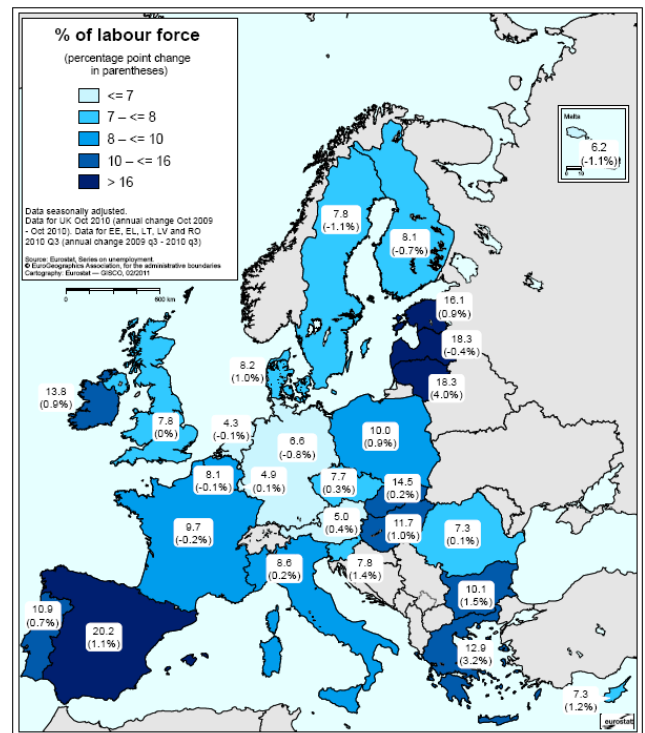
% of labour force

(percentage point change in parentheses)

<= 7
7 – <= 8
8 – <= 10
10 – <= 16
> 16

Data seasonally adjusted.
Data for UK Oct 2010 (annual change Oct 2009 - Oct 2010). Data for EE, EL, LT, LV and RO 2010 Q3 (annual change 2009 q3 - 2010 q3)

Source: Eurostat, Series on unemployment
© EuroGeographics Association, for the administrative boundaries
Cartography: Eurostat — GISCO, 02/2011

0 600 km

Malta
6.2 (-1.1%)
0 10

7.8 (-1.1%)
8.1 (-0.7%)
16.1 (0.9%)
18.3 (-0.4%)
18.3 (4.0%)
8.2 (1.0%)
13.8 (0.9%)
7.8 (0%)
4.3 (-0.1%)
6.6 (-0.8%)
10.0 (0.9%)
8.1 (-0.1%)
4.9 (0.1%)
7.7 (0.3%)
14.5 (0.2%)
5.0 (0.4%)
11.7 (1.0%)
7.3 (0.1%)
9.7 (-0.2%)
8.6 (0.2%)
7.8 (1.4%)
10.1 (1.5%)
10.9 (0.7%)
20.2 (1.1%)
12.9 (3.2%)
7.3 (1.2%)

eurostat